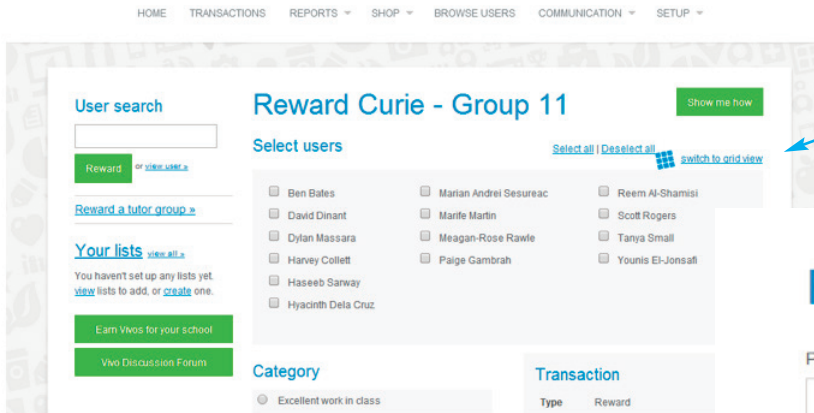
HOME TRANSACTIONS REPORTS SHOP BROWSE USERS COMMUNICATION SETUP

User search

Reward or view user »

Reward a tutor group »

Your lists view all »

You haven't set up any lists yet. view lists to add, or create one.

Earn Vivos for your school

Vivo Discussion Forum

Reward Curie - Group 11

Show me how

Select users

Select all | Deselect all

switch to grid view

Ben Bates
David Dinant
Dylan Massara
Harvey Collett
Haseeb Sarway
Hyacinth Dela Cruz

Marian Andrei Sesureac
Marife Martin
Meagan-Rose Rawle
Paige Gambrah

Reem Al-Shamisi
Scott Rogers
Tanya Small
Younis El-Jonsafi

Category

Excellent work in class

Transaction

Type Reward

P